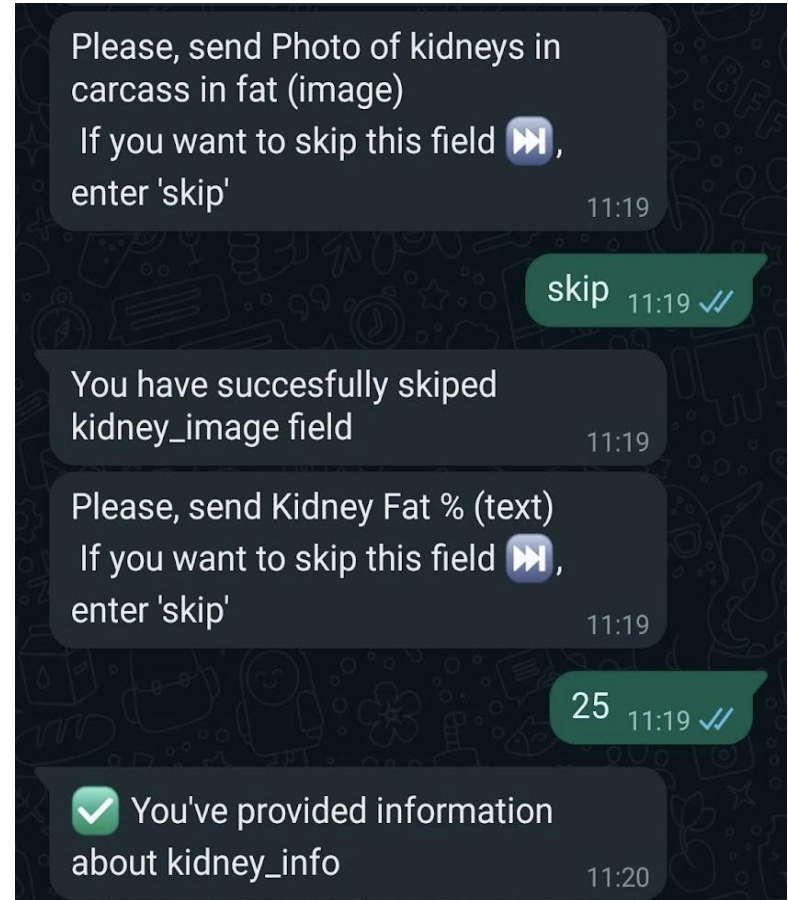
Please, send Photo of kidneys in carcass in fat (image)
If you want to skip this field ⏭️, enter 'skip'
11:19

skip 11:19

You have succesfully skiped kidney_image field
11:19

Please, send Kidney Fat % (text)
If you want to skip this field ⏭️, enter 'skip'
11:19

25 11:19

✅ You've provided information about kidney_info
11:20